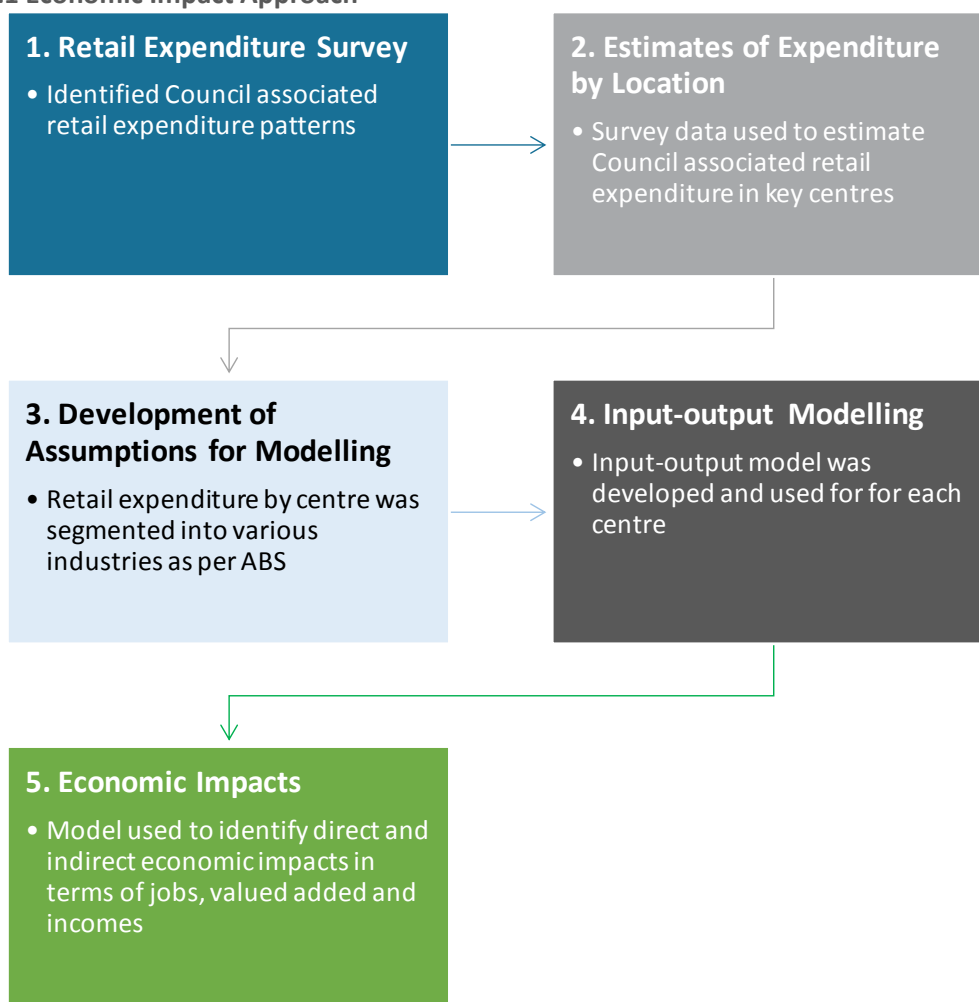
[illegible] Economic Impact Approach

1. Retail Expenditure Survey

• Identified Council associated retail expenditure patterns

2. Estimates of Expenditure by Location

• Survey data used to estimate Council associated retail expenditure in key centres

3. Development of Assumptions for Modelling

• Retail expenditure by centre was segmented into various industries as per ABS

4. Input-output Modelling

• Input-output model was developed and used for for each centre

5. Economic Impacts

• Model used to identify direct and indirect economic impacts in terms of jobs, valued added and incomes